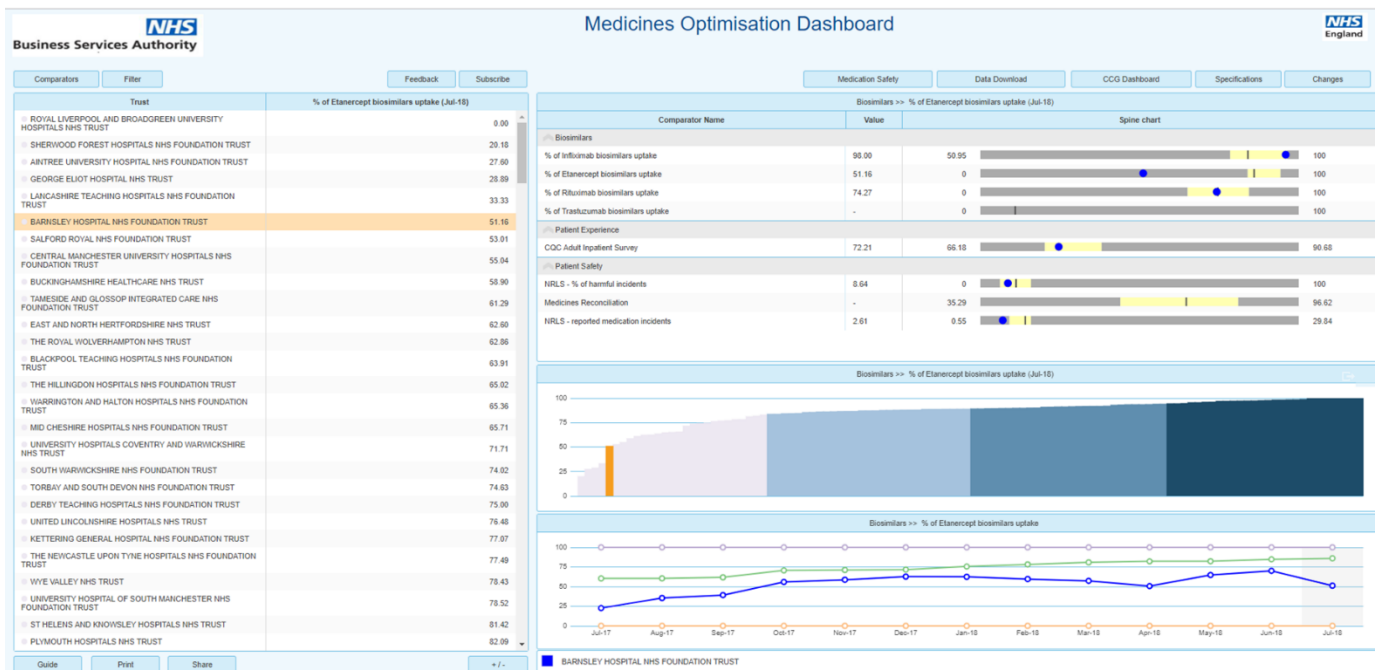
NHS
Business Services Authority

Medicines Optimisation Dashboard

NHS
England

Comparators Filter Feedback Subscribe

Medication Safety Data Download CCG Dashboard Specifications Changes

| Trust | % of Etanercept biosimilars uptake (Jul-18) |
|---|---|
| ROYAL LIVERPOOL AND BROADGREEN UNIVERSITY HOSPITALS NHS TRUST | 0.00 |
| SHERWOOD FOREST HOSPITALS NHS FOUNDATION TRUST | 20.18 |
| AINTREE UNIVERSITY HOSPITAL NHS FOUNDATION TRUST | 27.60 |
| GEORGE ELIOT HOSPITAL NHS TRUST | 28.89 |
| LANCASHIRE TEACHING HOSPITALS NHS FOUNDATION TRUST | 33.33 |
| BARNSLEY HOSPITAL NHS FOUNDATION TRUST | 51.16 |
| SALFORD ROYAL NHS FOUNDATION TRUST | 53.01 |
| CENTRAL MANCHESTER UNIVERSITY HOSPITALS NHS FOUNDATION TRUST | 55.04 |
| BUCKINGHAMSHIRE HEALTHCARE NHS TRUST | 58.90 |
| TAMESIDE AND GLOSSOP INTEGRATED CARE NHS FOUNDATION TRUST | 61.29 |
| EAST AND NORTH HERTFORDSHIRE NHS TRUST | 62.60 |
| THE ROYAL WOLVERHAMPTON NHS TRUST | 62.86 |
| BLACKPOOL TEACHING HOSPITALS NHS FOUNDATION TRUST | 63.91 |
| THE HILLINGDON HOSPITALS NHS FOUNDATION TRUST | 65.02 |
| WARRINGTON AND HALTON HOSPITALS NHS FOUNDATION TRUST | 65.36 |
| MID CHESHIRE HOSPITALS NHS FOUNDATION TRUST | 65.71 |
| UNIVERSITY HOSPITALS COVENTRY AND WARWICKSHIRE NHS TRUST | 71.71 |
| SOUTH WARWICKSHIRE NHS FOUNDATION TRUST | 74.02 |
| TORBAY AND SOUTH DEVON NHS FOUNDATION TRUST | 74.63 |
| DERBY TEACHING HOSPITALS NHS FOUNDATION TRUST | 75.00 |
| UNITED LINCOLNSHIRE HOSPITALS NHS TRUST | 76.48 |
| KETTERING GENERAL HOSPITAL NHS FOUNDATION TRUST | 77.07 |
| THE NEWCASTLE UPON TYNE HOSPITALS NHS FOUNDATION TRUST | 77.49 |
| WYE VALLEY NHS TRUST | 78.43 |
| UNIVERSITY HOSPITAL OF SOUTH MANCHESTER NHS FOUNDATION TRUST | 78.52 |
| ST HELENS AND KNOWSLEY HOSPITALS NHS TRUST | 81.42 |
| PLYMOUTH HOSPITALS NHS TRUST | 82.09 |

Guide Print Share + / -

Biosimilars >> % of Etanercept biosimilars uptake (Jul-18)

| Comparator Name | Value | | Spine chart | |
|---|---|---|---|---|
| Biosimilars | | | | |
| % of Infliximab biosimilars uptake | 98.00 | 50.95 | | 100 |
| % of Etanercept biosimilars uptake | 51.16 | 0 | | 100 |
| % of Rituximab biosimilars uptake | 74.27 | 0 | | 100 |
| % of Trastuzumab biosimilars uptake | - | 0 | | 100 |
| Patient Experience | | | | |
| CQC Adult Inpatient Survey | 72.21 | 66.18 | | 90.68 |
| Patient Safety | | | | |
| NRLS - % of harmful incidents | 8.64 | 0 | | 100 |
| Medicines Reconciliation | - | 35.29 | | 96.62 |
| NRLS - reported medication incidents | 2.61 | 0.55 | | 29.84 |

Biosimilars >> % of Etanercept biosimilars uptake (Jul-18)

100 75 50 25 0

Biosimilars >> % of Etanercept biosimilars uptake

100 75 50 25 0

Jul-17 Aug-17 Sep-17 Oct-17 Nov-17 Dec-17 Jan-18 Feb-18 Mar-18 Apr-18 May-18 Jun-18 Jul-18

BARNSLEY HOSPITAL NHS FOUNDATION TRUST